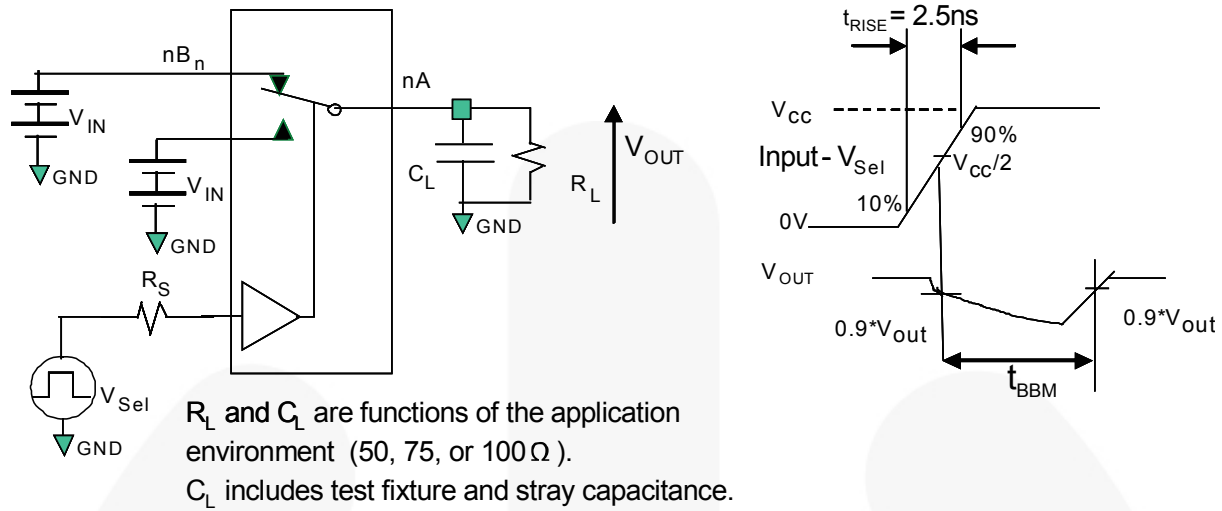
$nB_n$

$V_{IN}$

GND

$V_{IN}$

GND

$R_S$

$V_{Sel}$

GND

nA

$C_L$

GND

$R_L$

$V_{OUT}$

$t_{RISE}$ = 2.5ns

$V_{cc}$

90%

Input - $V_{Sel}$

$V_{cc}/2$

10%

0V

$V_{OUT}$

0.9*$V_{out}$

0.9*$V_{out}$

$t_{BBM}$

$R_L$ and $C_L$ are functions of the application environment (50, 75, or 100 Ω ).
$C_L$ includes test fixture and stray capacitance.